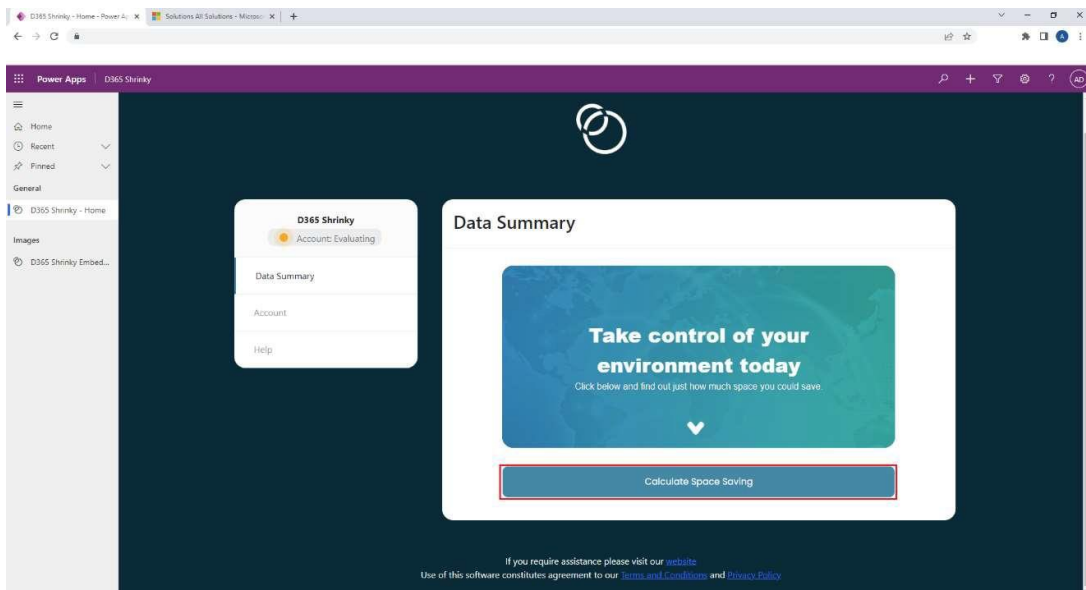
D365 Shrinky - Home - Power Ap ×
Solutions All Solutions - Microso ×
+

Power Apps | D365 Shrinky

AD

Home
Recent
Pinned
General
D365 Shrinky - Home
Images
D365 Shrinky Embed...

D365 Shrinky
Account: Evaluating

Data Summary
Account
Help

Data Summary

Take control of your environment today
Click below and find out just how much space you could save.

Calculate Space Saving

If you require assistance please visit our website
Use of this software constitutes agreement to our Terms and Conditions and Privacy Policy